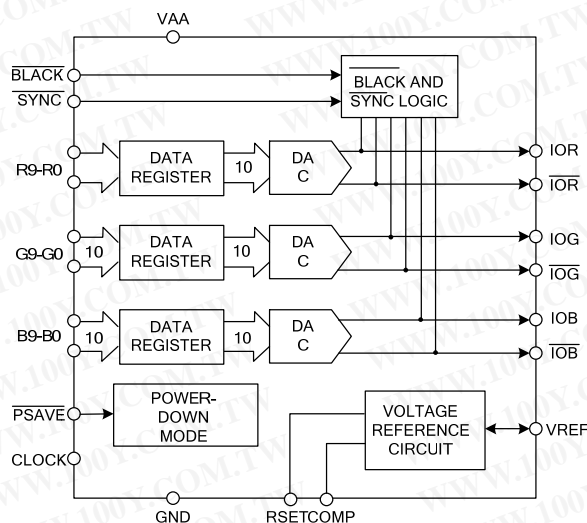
VAA

$\overline{BLACK}$

$\overline{SYNC}$

$\overline{BLACK}$ AND $\overline{SYNC}$ LOGIC

R9-R0

DATA REGISTER

10

DA C

IOR

$\overline{IOR}$

G9-G0

10

DATA REGISTER

10

DA C

IOG

$\overline{IOG}$

B9-B0

10

DATA REGISTER

10

DA C

IOB

$\overline{IOB}$

$\overline{PSAVE}$

POWER-DOWN MODE

VOLTAGE REFERENCE CIRCUIT

VREF

CLOCK

GND

RSET

COMP

WWW.100Y.COM.TW